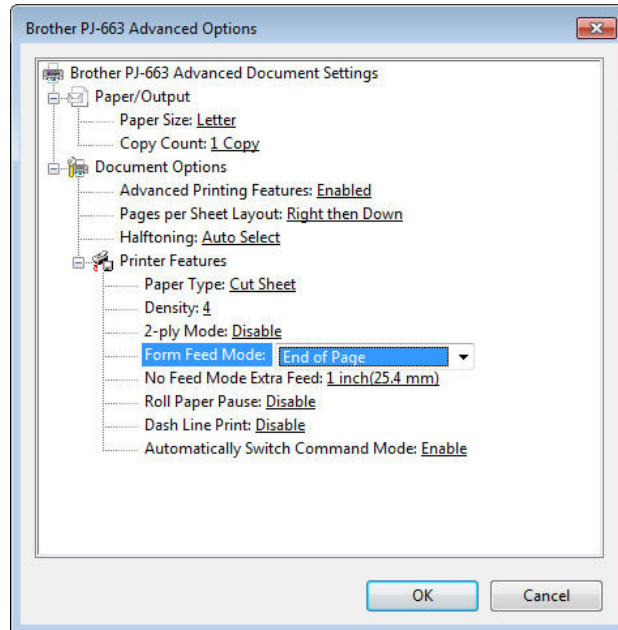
Brother PJ-663 Advanced Options

Brother PJ-663 Advanced Document Settings
Paper/Output
Paper Size: Letter
Copy Count: 1 Copy
Document Options
Advanced Printing Features: Enabled
Pages per Sheet Layout: Right then Down
Halftoning: Auto Select
Printer Features
Paper Type: Cut Sheet
Density: 4
2-ply Mode: Disable
Form Feed Mode: End of Page
No Feed Mode Extra Feed: 1 inch(25.4 mm)
Roll Paper Pause: Disable
Dash Line Print: Disable
Automatically Switch Command Mode: Enable

OK
Cancel